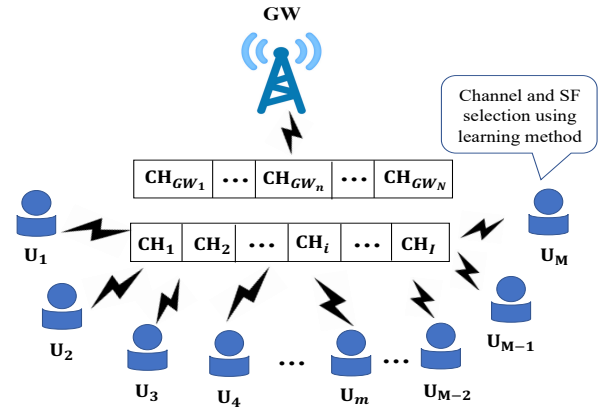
GW

Channel and SF selection using learning method

| $\mathbf{CH}_{GW_1}$ | $\cdots$ | $\mathbf{CH}_{GW_n}$ | $\cdots$ | $\mathbf{CH}_{GW_N}$ |
|---|---|---|---|---|

$\mathbf{U_1}$

| $\mathbf{CH_1}$ | $\mathbf{CH_2}$ | $\cdots$ | $\mathbf{CH}_i$ | $\cdots$ | $\mathbf{CH}_I$ |
|---|---|---|---|---|---|

$\mathbf{U_M}$

$\mathbf{U_2}$

$\mathbf{U_{M-1}}$

$\mathbf{U_3}$

$\mathbf{U_4}$

$\cdots$

$\mathbf{U}_m$

$\cdots$

$\mathbf{U_{M-2}}$